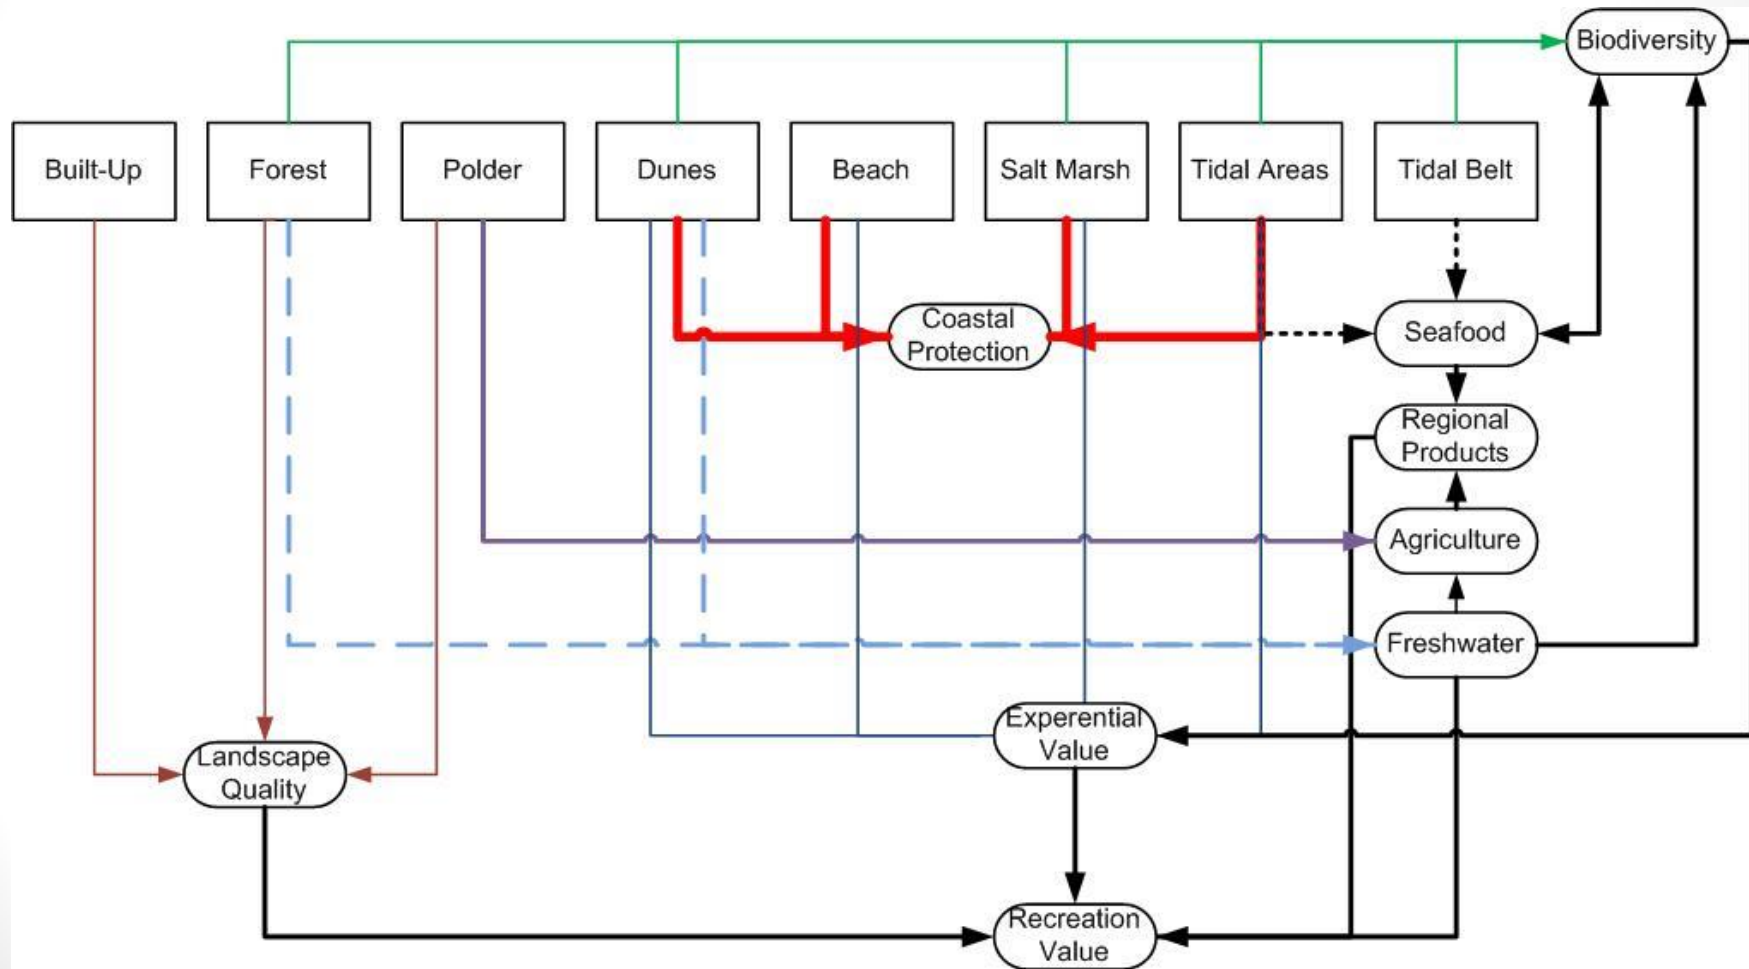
Biodiversity

Built-Up

Forest

Polder

Dunes

Beach

Salt Marsh

Tidal Areas

Tidal Belt

Coastal Protection

Seafood

Regional Products

Agriculture

Freshwater

Experential Value

Landscape Quality

Recreation Value